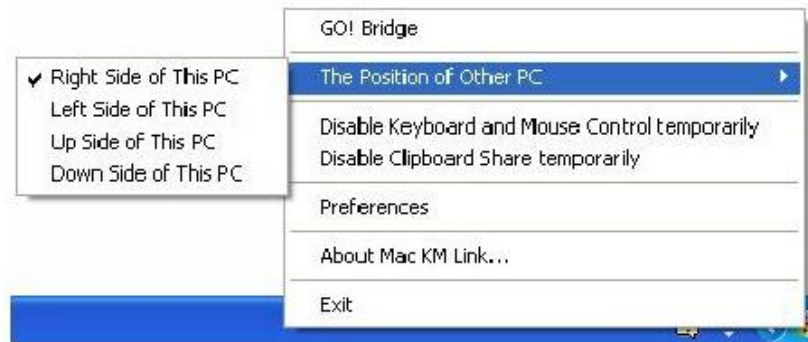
GO! Bridge

The Position of Other PC

Disable Keyboard and Mouse Control temporarily
Disable Clipboard Share temporarily

Preferences

About Mac KM Link...

Exit

✔ Right Side of This PC
Left Side of This PC
Up Side of This PC
Down Side of This PC